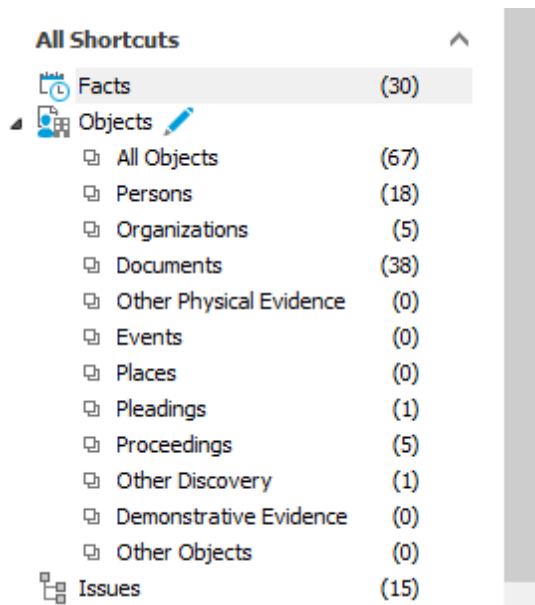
All Shortcuts

Facts (30)

Objects

All Objects (67)

Persons (18)

Organizations (5)

Documents (38)

Other Physical Evidence (0)

Events (0)

Places (0)

Pleadings (1)

Proceedings (5)

Other Discovery (1)

Demonstrative Evidence (0)

Other Objects (0)

Issues (15)